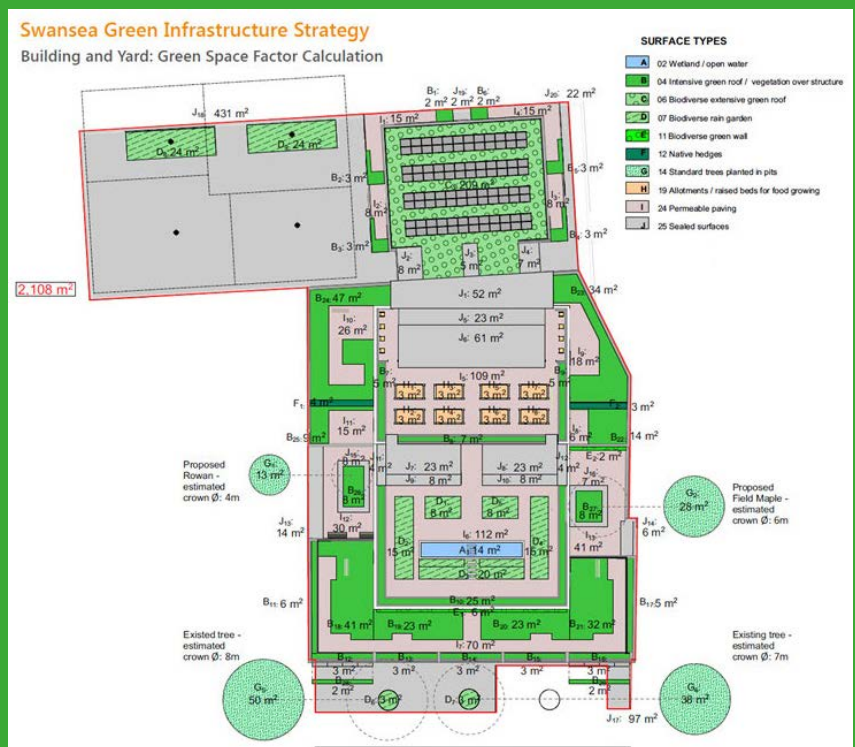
Swansea Green Infrastructure Strategy
Building and Yard: Green Space Factor Calculation

SURFACE TYPES
A 02 Wetland / open water
B 04 Intensive green roof / vegetation over structure
C 06 Biodiverse extensive green roof
D 07 Biodiverse rain garden
E 11 Biodiverse green wall
F 12 Native hedges
G 14 Standard trees planted in pits
H 19 Allotments / raised beds for food growing
I 24 Permeable paving
J 25 Sealed surfaces

2,108 m²

J₁₈ 431 m²
D₈ 24 m²
D₉ 24 m²
B₁ 2 m²
J₁₉ 2 m²
B₆ 2 m²
J₂₀ 22 m²
I₁ 15 m²
I₄ 15 m²
B₂ 3 m²
C₁ 209 m²
B₅ 3 m²
I₂ 8 m²
I₃ 8 m²
B₃ 3 m²
B₄ 3 m²
J₂ 8 m²
J₃ 8 m²
J₄ 7 m²
J₁ 52 m²
B₂₄ 47 m²
B₂₃ 34 m²
I₁₀ 26 m²
J₅ 23 m²
J₆ 61 m²
I₉ 18 m²
B₇ 5 m²
I₅ 109 m²
B₈ 5 m²
H 3 m²
F₁ 4 m²
F₂ 3 m²
I₁₁ 15 m²
B₂₅ 9 m²
B₉ 7 m²
I₈ 6 m²
B₂₂ 14 m²
E₁ 4 m²
E₂ 2 m²
Proposed Rowan - estimated crown Ø: 4m
G₃ 13 m²
I₁₅ 8 m²
J₇ 23 m²
J₈ 23 m²
J₁₂ 4 m²
J₉ 8 m²
J₁₀ 8 m²
J₁₆ 7 m²
Proposed Field Maple - estimated crown Ø: 6m
G₅ 28 m²
B₂₆ 8 m²
D₁ 8 m²
D₂ 8 m²
B₂₇ 8 m²
I₁₂ 30 m²
J₁₃ 14 m²
I₆ 112 m²
I₁₃ 41 m²
J₁₄ 6 m²
D₃ 15 m²
A₁ 14 m²
D₄ 15 m²
D₅ 20 m²
B₁₀ 25 m²
E₃ 6 m²
B₁₁ 6 m²
B₁₇ 5 m²
B₁₈ 41 m²
B₁₉ 23 m²
B₂₀ 23 m²
B₂₁ 32 m²
Existed tree - estimated crown Ø: 8m
I₇ 70 m²
Existing tree - estimated crown Ø: 7m
B₁₂ 3 m²
B₁₃ 3 m²
B₁₄ 3 m²
B₁₅ 3 m²
B₁₆ 3 m²
B 2 m²
B 2 m²
G₆ 50 m²
D₆ 3 m²
D₇ 3 m²
G₄ 38 m²
J₁₇ 97 m²